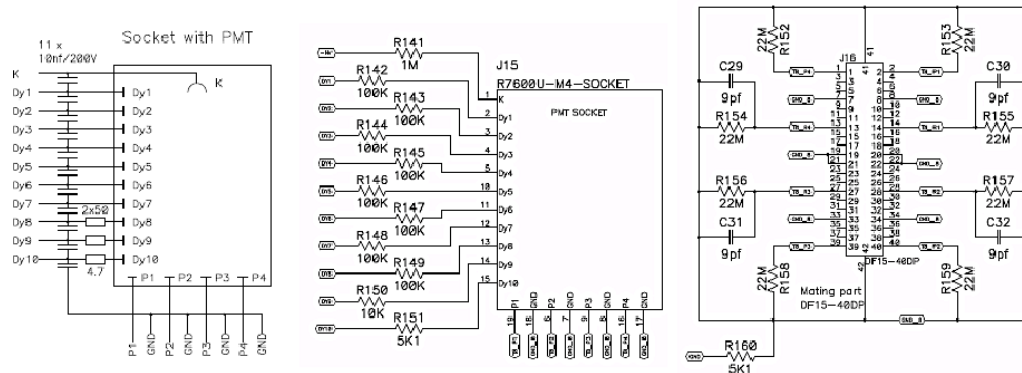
Socket with PMT

11 x
10nf/200V

K
Dy1
Dy2
Dy3
Dy4
Dy5
Dy6
Dy7
Dy8
Dy9
Dy10

K
Dy1
Dy2
Dy3
Dy4
Dy5
Dy6
Dy7
Dy8
Dy9
Dy10

2x52
4.7

P1 P2 P3 P4

P1 GND P2 GND P3 GND P4 GND

R141
1M
R142
100K
R143
100K
R144
100K
R145
100K
R146
100K
R147
100K
R148
100K
R149
100K
R150
10K
R151
5K1

J15
R7600U-M4-SOCKET
PMT SOCKET

1 K
2 Dy1
3 Dy2
4 Dy3
5 Dy4
10 Dy5
11 Dy6
12 Dy7
13 Dy8
14 Dy9
15 Dy10

P1 GND P2 GND P3 GND P4 GND
19 16 6 7 9 8 20 17

C29
9pf
R152
22M
R154
22M
R156
22M
C31
9pf
R158
22M

J16
41
1 2
3 4
5 6
7 8
9 10
11 12
13 14
15 16
17 18
19 20
21 22
23 24
25 26
27 28
29 30
31 32
33 34
35 36
37 38
39 40
42
DF15-40DP

Mating part
DF15-40DP

R153
22M
C30
9pf
R155
22M
R157
22M
C32
9pf
R159
22M

R160
5K1